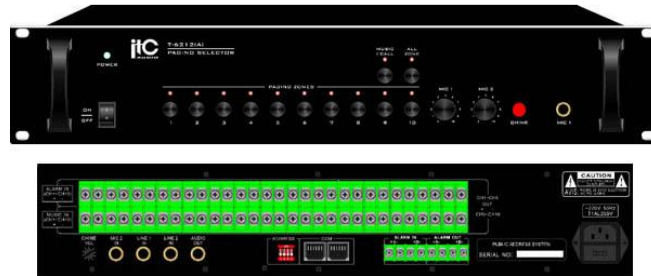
itc
T-6212(A)
PAGING SELECTOR
POWER
MUSIC /CALL
ALL ZONE
PAGING ZONES
ON
OFF
1
2
3
4
5
6
7
8
9
10
MIC 1
MIC 2
CHIME
MIC 1
CAUTION
PUBLIC ADDRESS SYSTEM
SERIAL NO:
~230V 50Hz
T1AL250V
ALARM IN
ALARM OUT
CHIME VOL
MIC 2
LINE 1
LINE 2
AUDIO OUT
COM